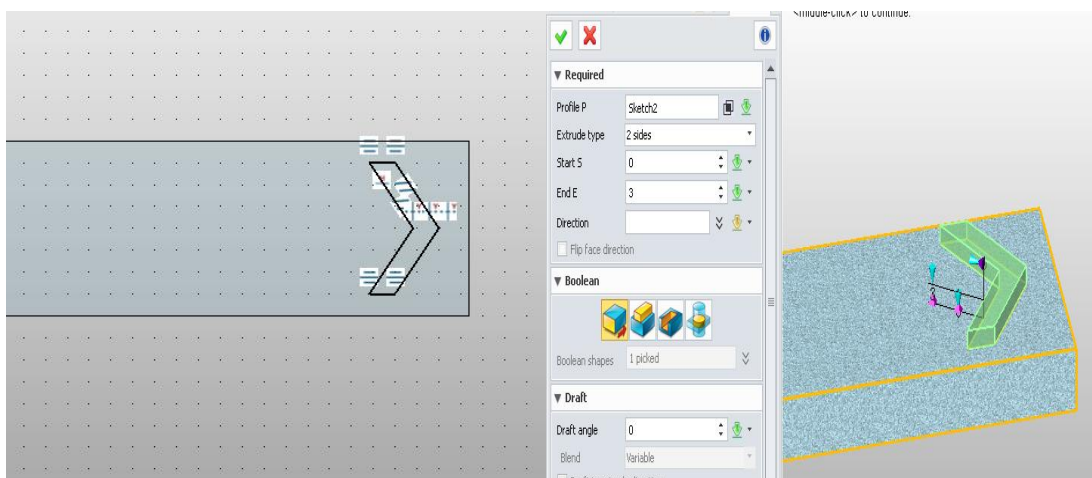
<middle-click> to continue.

▼ Required
Profile P | Sketch2
Extrude type | 2 sides
Start S | 0
End E | 3
Direction |
Flip face direction

▼ Boolean
Boolean shapes | 1 picked

▼ Draft
Draft angle | 0
Blend | Variable

3